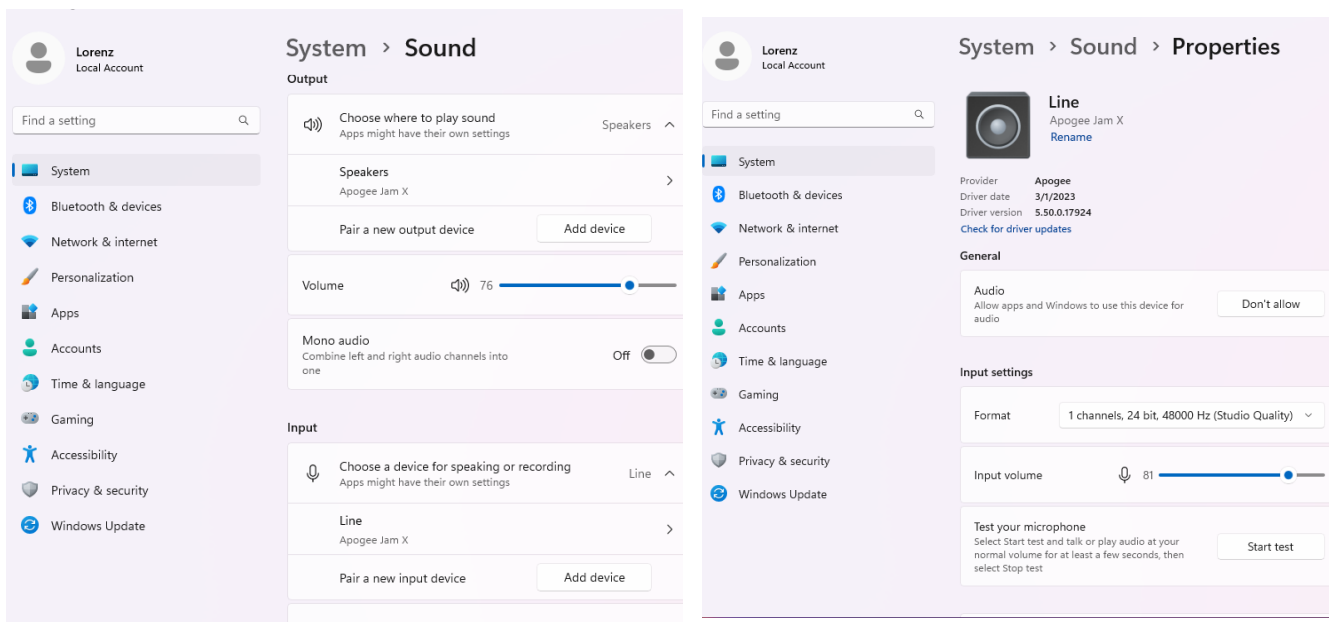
Lorenz
Local Account

Find a setting

System
Bluetooth & devices
Network & internet
Personalization
Apps
Accounts
Time & language
Gaming
Accessibility
Privacy & security
Windows Update

System > Sound

Output

Choose where to play sound
Apps might have their own settings
Speakers

Speakers
Apogee Jam X

Pair a new output device
Add device

Volume 76

Mono audio
Combine left and right audio channels into one
Off

Input

Choose a device for speaking or recording
Apps might have their own settings
Line

Line
Apogee Jam X

Pair a new input device
Add device

Lorenz
Local Account

Find a setting

System
Bluetooth & devices
Network & internet
Personalization
Apps
Accounts
Time & language
Gaming
Accessibility
Privacy & security
Windows Update

System > Sound > Properties

Line
Apogee Jam X
Rename

Provider Apogee
Driver date 3/1/2023
Driver version 5.50.0.17924
Check for driver updates

General

Audio
Allow apps and Windows to use this device for audio
Don't allow

Input settings

Format
1 channels, 24 bit, 48000 Hz (Studio Quality)

Input volume 81

Test your microphone
Select Start test and talk or play audio at your normal volume for at least a few seconds, then select Stop test
Start test